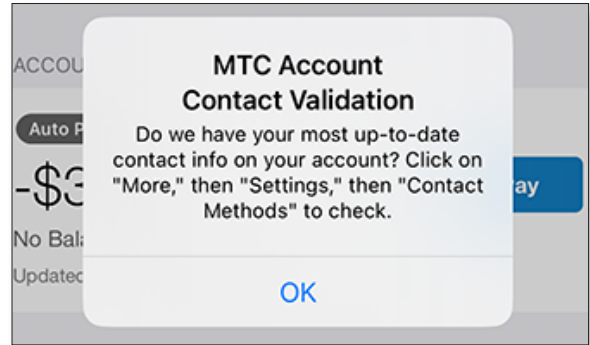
ACCOU

Auto P

-\$3

No Bal

Updatec

ay

MTC Account
Contact Validation

Do we have your most up-to-date contact info on your account? Click on "More," then "Settings," then "Contact Methods" to check.

OK